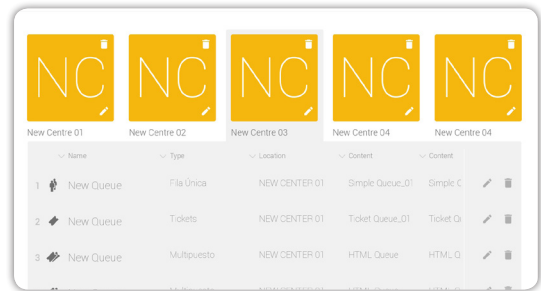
NC
New Centre 01

NC
New Centre 02

NC
New Centre 03

NC
New Centre 04

NC
New Centre 04

| | Name | Type | Location | Content | Content |
|---|---|---|---|---|---|
| 1 | New Queue | Fila Única | NEW CENTER 01 | Simple Queue_01 | Simple Q |
| 2 | New Queue | Tickets | NEW CENTER 01 | Ticket Queue_01 | Ticket Q |
| 3 | New Queue | Multipuesto | NEW CENTER 01 | HTML Queue | HTML_Q |